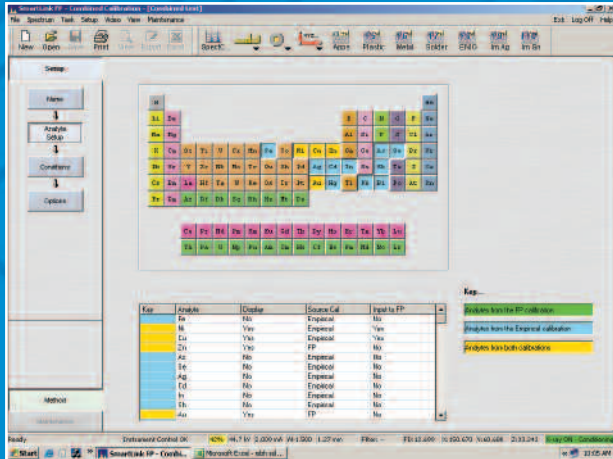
SmartLink FP - Combined Calibration - [Combined Unit]

File Spectrum Task Setup Video View Maintenance

Exit Log Off Help

New Open Save Print Undo Export Send SpectC Apps Plastic Metal Solder ENIG Im Ag Im Sn

Setup

Name

Analyte Setup

Conditions

Options

H He
Li Be B C N O F Ne
Na Mg Al Si P S Cl Ar
K Ca Sc Ti V Cr Mn Fe Co Ni Cu Zn Ga Ge As Se Br Kr
Rb Sr Y Zr Nb Mo Tc Ru Rh Pd Ag Cd In Sn Sb Te I Xe
Cs Ba La Hf Ta W Re Os Ir Pt Au Hg Tl Pb Bi Po At Rn
Fr Ra Ac Rf Db Sg Bh Hs Mt

Ce Pr Nd Pm Sm Eu Gd Tb Dy Ho Er Tm Yb Lu
Th Pa U Np Pu Am Cm Bk Cf Es Fm Md No Lr

| Key | Analyte | Display | Source Cal | Input to FP |
|---|---|---|---|---|
| | Fe | No | Empirical | No |
| | Ni | Yes | Empirical | Yes |
| | Cu | Yes | Empirical | Yes |
| | Zn | Yes | FP | No |
| | As | No | Empirical | No |
| | Se | No | Empirical | No |
| | Ag | No | Empirical | No |
| | Cd | No | Empirical | No |
| | In | No | Empirical | No |
| | Sb | No | Empirical | No |
| | Au | Yes | FP | No |

Key...

Analytes from the FP calibration

Analytes from the Empirical calibration

Analytes from both calibrations

Method

Maintenance

Ready Instrument Control OK 42% 46.7 kV 2.000 mA W 1.500 1.27 mm Filter - FD 12.609 X 650.670 Y 460.688 Z 33.243 X-ray ON - Conditioning

Start SmartLink FP - Combi... Microsoft Excel - ... 10:05 AM